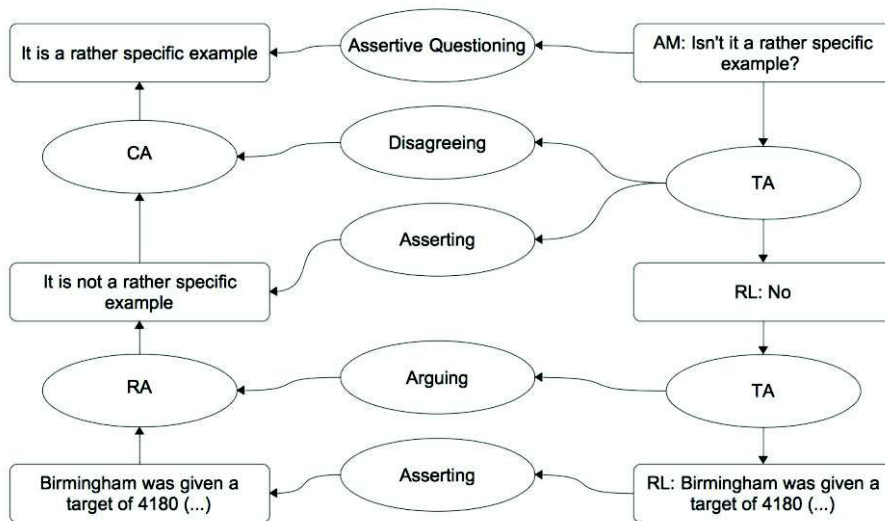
It is a rather specific example

Assertive Questioning

AM: Isn't it a rather specific example?

CA

Disagreeing

TA

Asserting

It is not a rather specific example

RL: No

RA

Arguing

TA

Birmingham was given a target of 4180 (...)

Asserting

RL: Birmingham was given a target of 4180 (...)